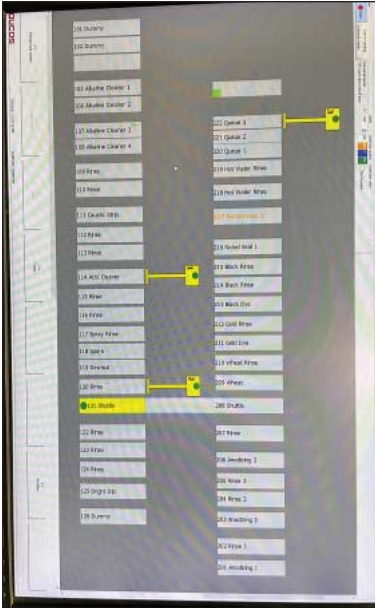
DICOS

150 Dummy
102 Dummy

103 Alkaline Cleaner 1
104 Alkaline Cleaner 2
137 Alkaline Cleaner 3
138 Alkaline Cleaner 4
109 Rinse
113 Rinse
111 Caustic Strip
112 Rinse
113 Rinse
114 Acid Cleaner
115 Rinse
116 Rinse
117 Spray Rinse
118 Spare
119 Desmut
120 Rinse
121 Shuttle
122 Rinse
123 Rinse
124 Rinse
125 Bright Dip
126 Dummy

222 Quench 3
221 Quench 2
227 Quench 1
219 Hot Water Rinse
218 Hot Water Rinse
217 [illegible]
216 Nickel Seal 1
215 Black Rinse
214 Black Rinse
213 Black Dye
212 Gold Rinse
211 Gold Dye
210 Wheat Rinse
209 Wheat
208 Shuttle
207 Rinse
206 Anodising 3
205 Rinse 3
204 Rinse 2
203 Anodising 2
202 Rinse 1
201 Anodising 1